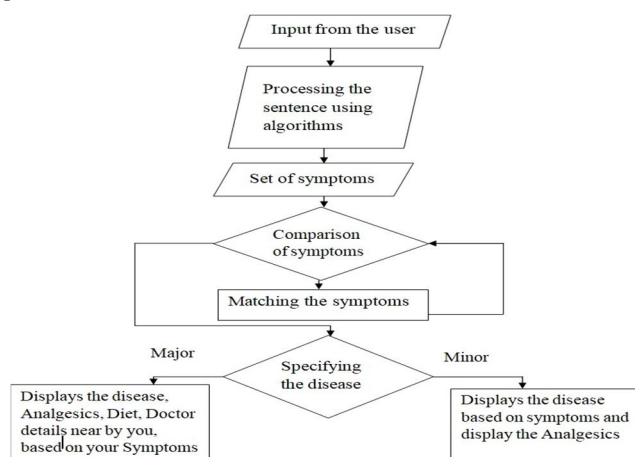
Input from the user

Processing the sentence using algorithms

Set of symptoms

Comparison of symptoms

Matching the symptoms

Major

Specifying the disease

Minor

Displays the disease, Analgesics, Diet, Doctor details near by you, based on your Symptoms

Displays the disease based on symptoms and display the Analgesics